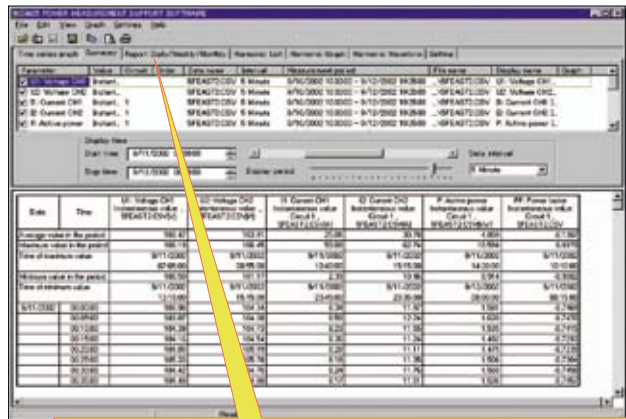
HIOKI POWER MEASUREMENT SUPPORT SOFTWARE

File Edit View Graph Settings Help

Time series graph | Summary | Report Daily/Weekly/Monthly | Harmonic bar | Harmonic Graph | Harmonic Waveform | Setting

| Parameter | Value | Circuit | Order | File name | Interval | Measurement period | File name | Display name | Graph |
|---|---|---|---|---|---|---|---|---|---|
| U1: Voltage CH1 | Instant... | | | 9FEA072.CSV | 5 Minute | 9/11/2002 10:30:00 ~ 9/12/2002 19:35:00 | ...\9FEA072.CSV | U1: Voltage CH1 [... | |
| U2: Voltage CH2 | Instant... | | | 9FEA072.CSV | 5 Minute | 9/11/2002 10:30:00 ~ 9/12/2002 19:35:00 | ...\9FEA072.CSV | U2: Voltage CH2 [... | |
| I1: Current CH1 | Instant... | 1 | | 9FEA072.CSV | 5 Minute | 9/11/2002 10:30:00 ~ 9/12/2002 19:35:00 | ...\9FEA072.CSV | I1: Current CH1 [... | |
| I2: Current CH2 | Instant... | 1 | | 9FEA072.CSV | 5 Minute | 9/11/2002 10:30:00 ~ 9/12/2002 19:35:00 | ...\9FEA072.CSV | I2: Current CH2 [... | |
| P: Active power | Instant... | 1 | | 9FEA072.CSV | 5 Minute | 9/11/2002 10:30:00 ~ 9/12/2002 19:35:00 | ...\9FEA072.CSV | P: Active power [... | |

Display time
Start time 9/11/2002 10:30:00
Stop time 9/12/2002 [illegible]
Display period
Data interval 5 Minute

| Date | Time | U1: Voltage CH1 Instantaneous value [9FEA072.CSV] | U2: Voltage CH2 Instantaneous value [9FEA072.CSV] | I1: Current CH1 Instantaneous value Circuit 1 [9FEA072.CSV] | I2: Current CH2 Instantaneous value Circuit 1 [9FEA072.CSV] | P: Active power Instantaneous value Circuit 1 [9FEA072.CSV] | PF: Power factor Instantaneous value Circuit 1 [9FEA072.CSV] |
|---|---|---|---|---|---|---|---|
| Average value in the period | | 195.43 | 193.91 | 21.88 | 20.76 | 4.864 | 0.748 |
| Maximum value in the period | | 198.16 | 196.45 | 55.80 | 52.76 | 10.564 | 0.837 |
| Time of maximum value | | 9/11/2002 | 9/11/2002 | 9/11/2002 | 9/11/2002 | 9/11/2002 | 9/11/2002 |
| | | 07:45:00 | 09:15:00 | 13:40:00 | 15:15:00 | 14:30:00 | 10:10:00 |
| Minimum value in the period | | 190.53 | 188.97 | 4.33 | 10.18 | 1.314 | 0.553 |
| Time of minimum value | | 9/11/2002 | 9/11/2002 | 9/11/2002 | 9/11/2002 | 9/11/2002 | 9/11/2002 |
| | | 12:10:00 | 15:15:00 | 23:45:00 | 23:35:00 | 20:00:00 | 00:15:00 |
| 9/11/2002 | 00:00:00 | 195.80 | 194.17 | 6.67 | 11.50 | 1.507 | 0.740 |
| | 00:05:00 | 195.97 | 194.38 | 6.86 | 10.74 | 1.506 | 0.741 |
| | 00:10:00 | 195.39 | 194.73 | 6.23 | 11.35 | 1.505 | 0.711 |
| | 00:15:00 | 195.10 | 194.13 | 6.30 | 11.24 | 1.460 | 0.711 |
| | 00:20:00 | 195.86 | 194.44 | 6.45 | 11.75 | 1.500 | 0.715 |
| | 00:25:00 | 195.75 | 194.33 | 6.16 | 11.36 | 1.492 | 0.735 |
| | 00:30:00 | 195.40 | 194.58 | 6.24 | 11.76 | 1.550 | 0.749 |
| | 00:35:00 | 195.91 | 194.53 | 6.17 | 11.11 | 1.504 | 0.748 |

Ready